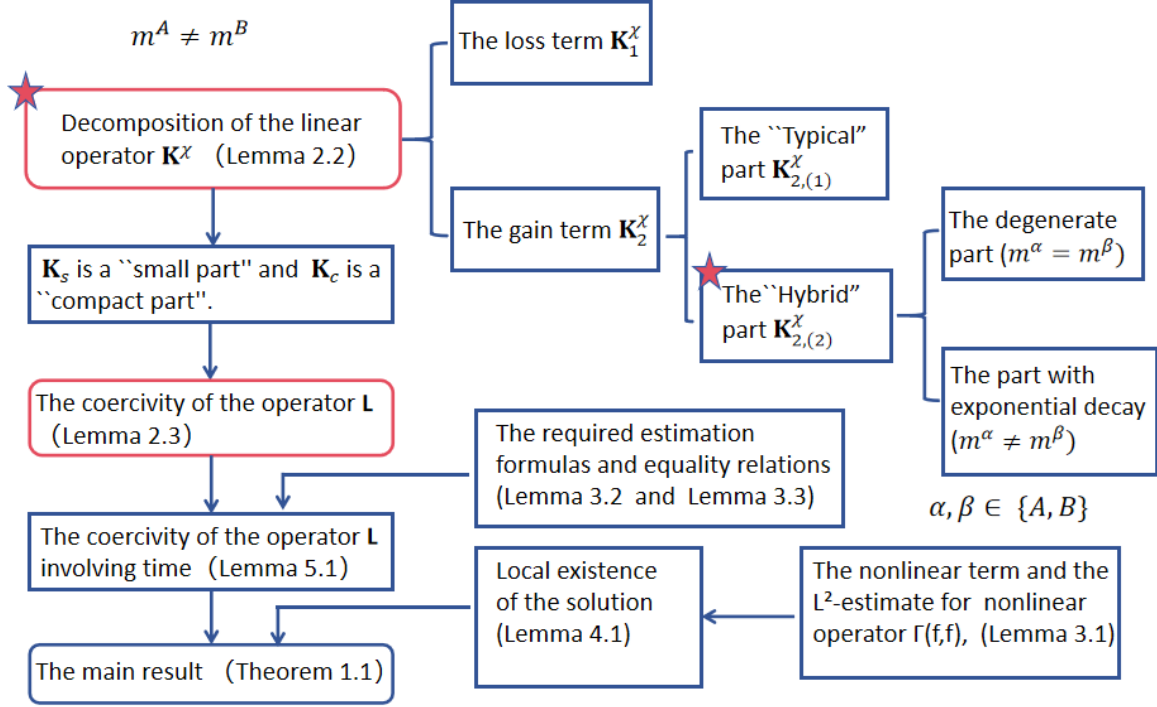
$m^A \neq m^B$

Decomposition of the linear operator $\mathbf{K}^\chi$ (Lemma 2.2)

The loss term $\mathbf{K}_1^\chi$

The gain term $\mathbf{K}_2^\chi$

The ``Typical" part $\mathbf{K}_{2,(1)}^\chi$

The``Hybrid" part $\mathbf{K}_{2,(2)}^\chi$

The degenerate part ($m^\alpha = m^\beta$)

The part with exponential decay ($m^\alpha \neq m^\beta$)

$\alpha, \beta \in \{A, B\}$

$\mathbf{K}_s$ is a ``small part'' and $\mathbf{K}_c$ is a ``compact part''.

The coercivity of the operator **L** (Lemma 2.3)

The required estimation formulas and equality relations (Lemma 3.2 and Lemma 3.3)

The coercivity of the operator **L** involving time (Lemma 5.1)

Local existence of the solution (Lemma 4.1)

The nonlinear term and the L²-estimate for nonlinear operator Γ(f,f), (Lemma 3.1)

The main result (Theorem 1.1)